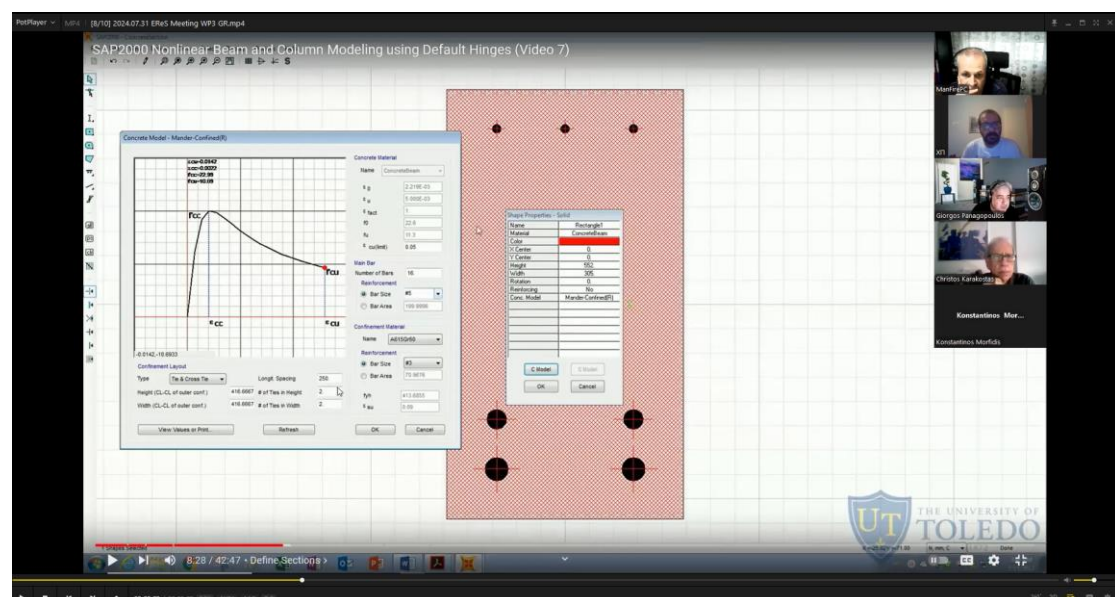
PotPlayer MP4 [8/10] 2024.07.31 EReS Meeting WP3 GR.mp4

SAP2000 Nonlinear Beam and Column Modeling using Default Hinges (Video 7)

Concrete Model - Mander-Confined(R)

ecu=0.0142
ecc=0.0022
fcc=22.98
fcu=10.09

f'cc
fcu
εcc
εcu

-0.0142,-10.6933

Concrete Material
Name ConcreteBeam
$ε_0$ 2.218E-03
$ε_u$ 5.000E-03
$ε$ fact 1
f'c 22.5
fu 31.3
$ε$ cu(limit) 0.05

Main Bar
Number of Bars 16
Reinforcement
Bar Size #5
Bar Area 199.0000

Confinement Material
Name A615Gr60
Reinforcement
Bar Size #3
Bar Area 70.9676
fyh 413.6855
$ε_{su}$ 0.09

Confinement Layout
Type Tie & Cross Tie
Longit. Spacing 250
Height (CL-CL of outer conf.) 416.6667 # of Ties in Height 2
Width (CL-CL of outer conf.) 416.6667 # of Ties in Width 2

View Values or Print... Refresh OK Cancel

Shape Properties - Solid
| Name | Rectangle1 |
|---|---|
| Material | ConcreteBeam |
| Color | |
| X Center | 0 |
| Y Center | 0 |
| Height | 552 |
| Width | 305 |
| Rotation | 0 |
| Reinforcing | No |
| Conc. Model | Mander-Confined(R) |

C Model S Model
OK Cancel

ManFireP3
xn
Giorgos Panagopoulos
Christos Karakostas
Konstantinos Mor...
Konstantinos Morfidis

THE UNIVERSITY OF TOLEDO

8:28 / 42:47 • Define Sections >